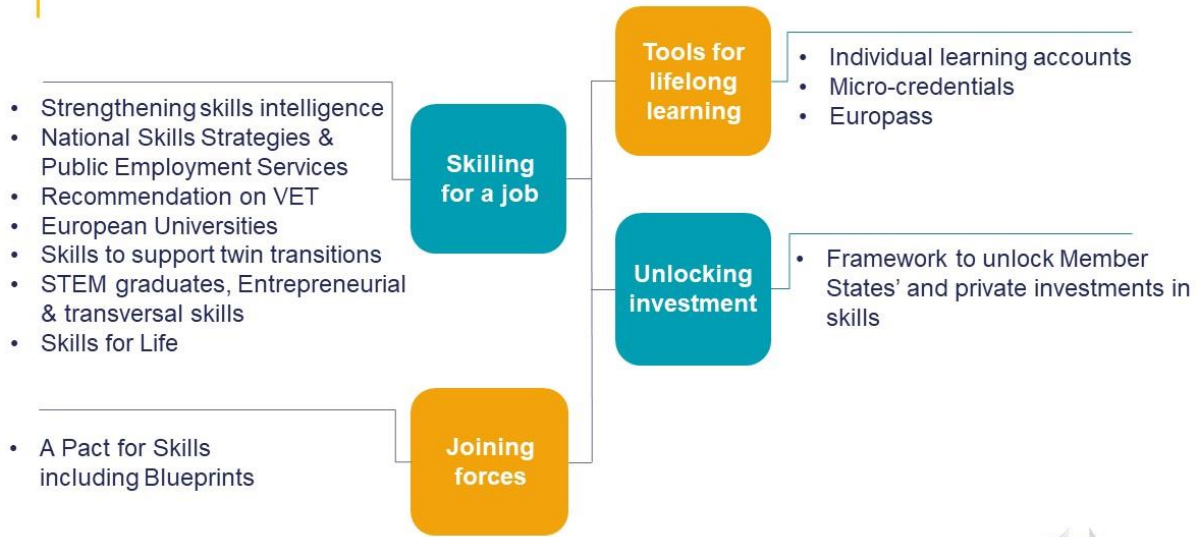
- Strengthening skills intelligence
- National Skills Strategies & Public Employment Services
- Recommendation on VET
- European Universities
- Skills to support twin transitions
- STEM graduates, Entrepreneurial & transversal skills
- Skills for Life

Skilling for a job

- A Pact for Skills including Blueprints

Joining forces

Tools for lifelong learning

- Individual learning accounts
- Micro-credentials
- Europass

Unlocking investment

- Framework to unlock Member States' and private investments in skills